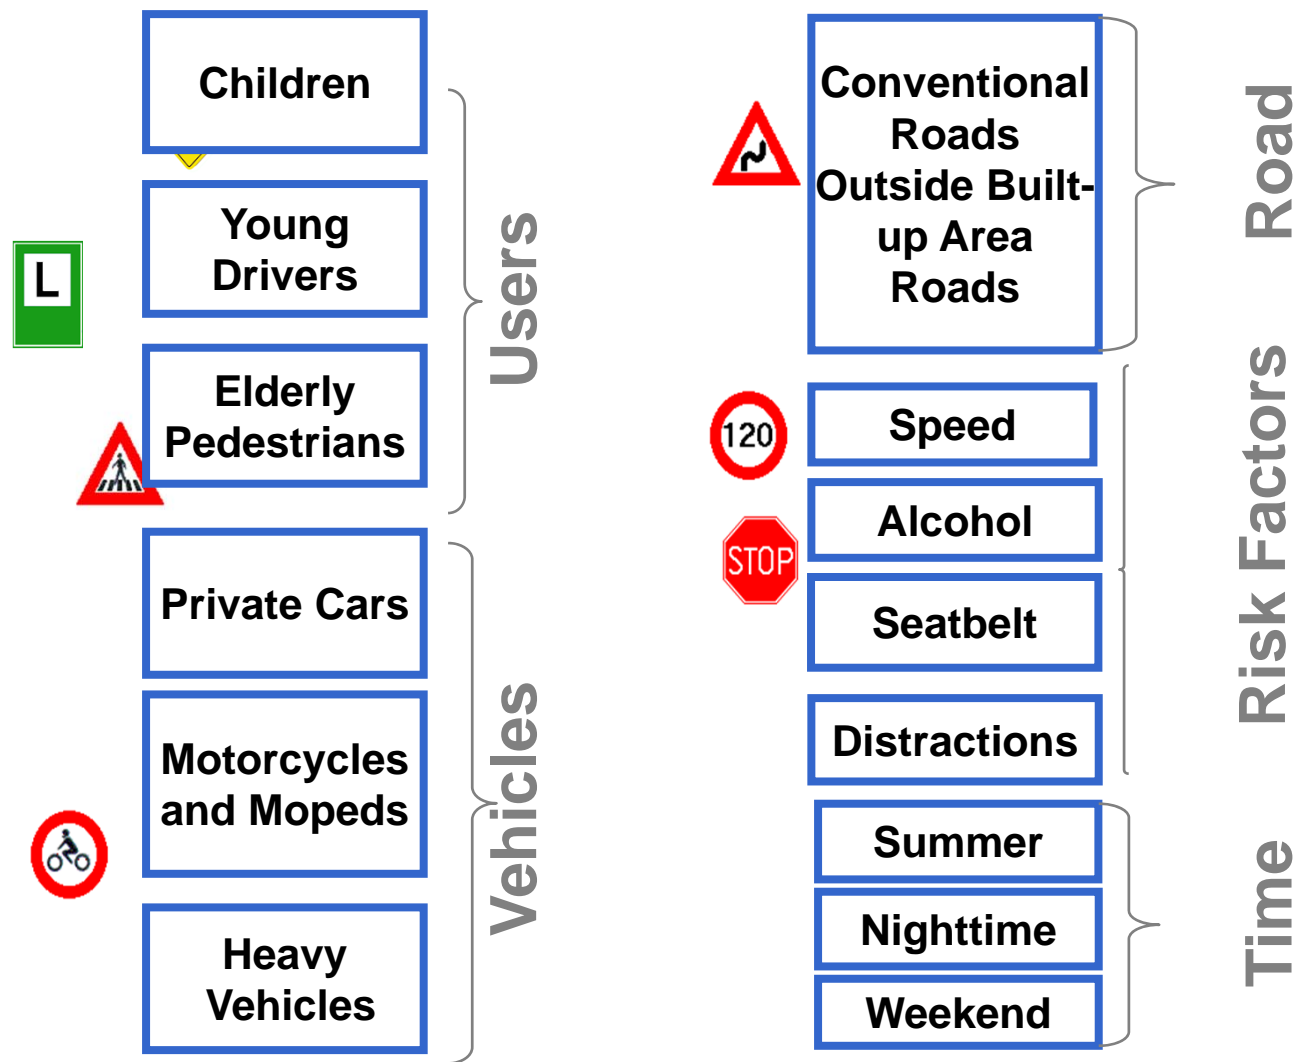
Children

L

Young Drivers

Elderly Pedestrians

Users

Private Cars

Motorcycles and Mopeds

Heavy Vehicles

Vehicles

Conventional Roads Outside Built-up Area Roads

Road

120

Speed

STOP

Alcohol

Seatbelt

Distractions

Risk Factors

Summer

Nighttime

Weekend

Time